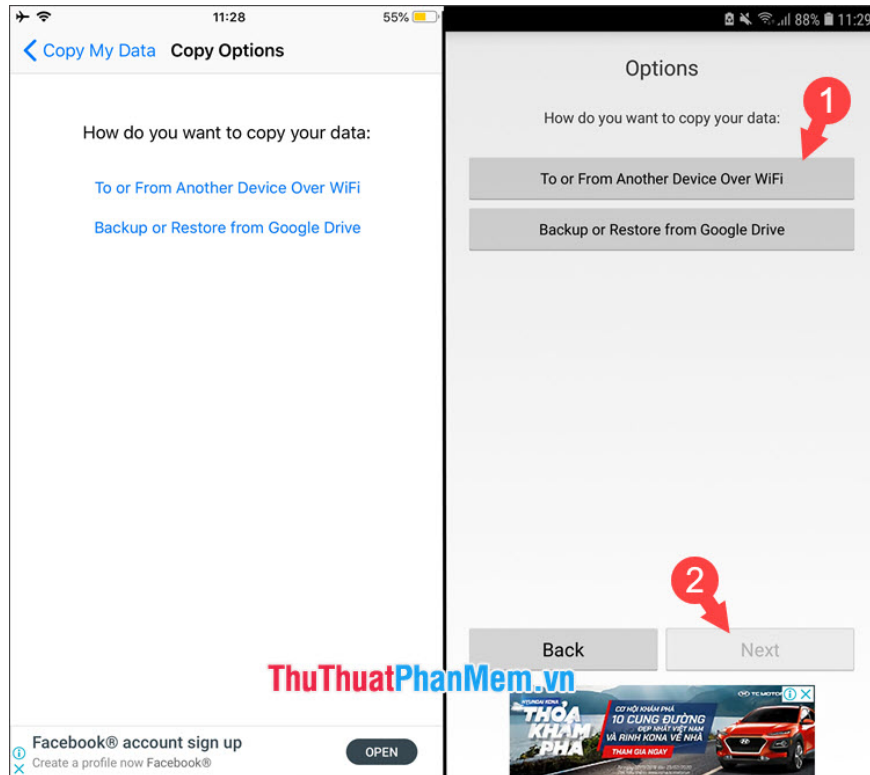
11:28
55%
Copy My Data Copy Options

How do you want to copy your data:

To or From Another Device Over WiFi

Backup or Restore from Google Drive

Facebook® account sign up
Create a profile now Facebook®
OPEN

88% 11:29

Options

How do you want to copy your data:

1

To or From Another Device Over WiFi

Backup or Restore from Google Drive

2

Back

Next

ThuThuatPhanMem.vn

HYUNDAI KONA
THỎA KHÁM PHÁ
CƠ HỘI KHÁM PHÁ
10 CUNG ĐƯỜNG ĐẸP NHẤT VIỆT NAM
VÀ RINH KONA VỀ NHÀ
THAM GIA NGAY
TC MOTOR
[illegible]